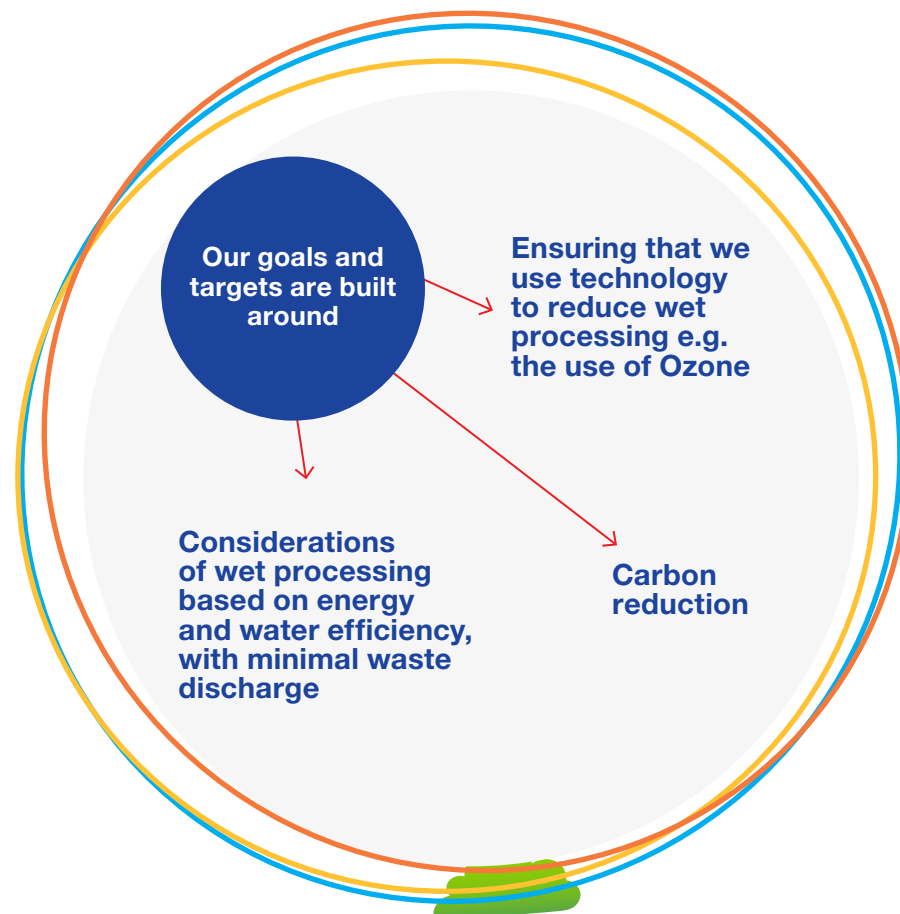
Our goals and targets are built around

Ensuring that we use technology to reduce wet processing e.g. the use of Ozone

Considerations of wet processing based on energy and water efficiency, with minimal waste discharge

Carbon reduction